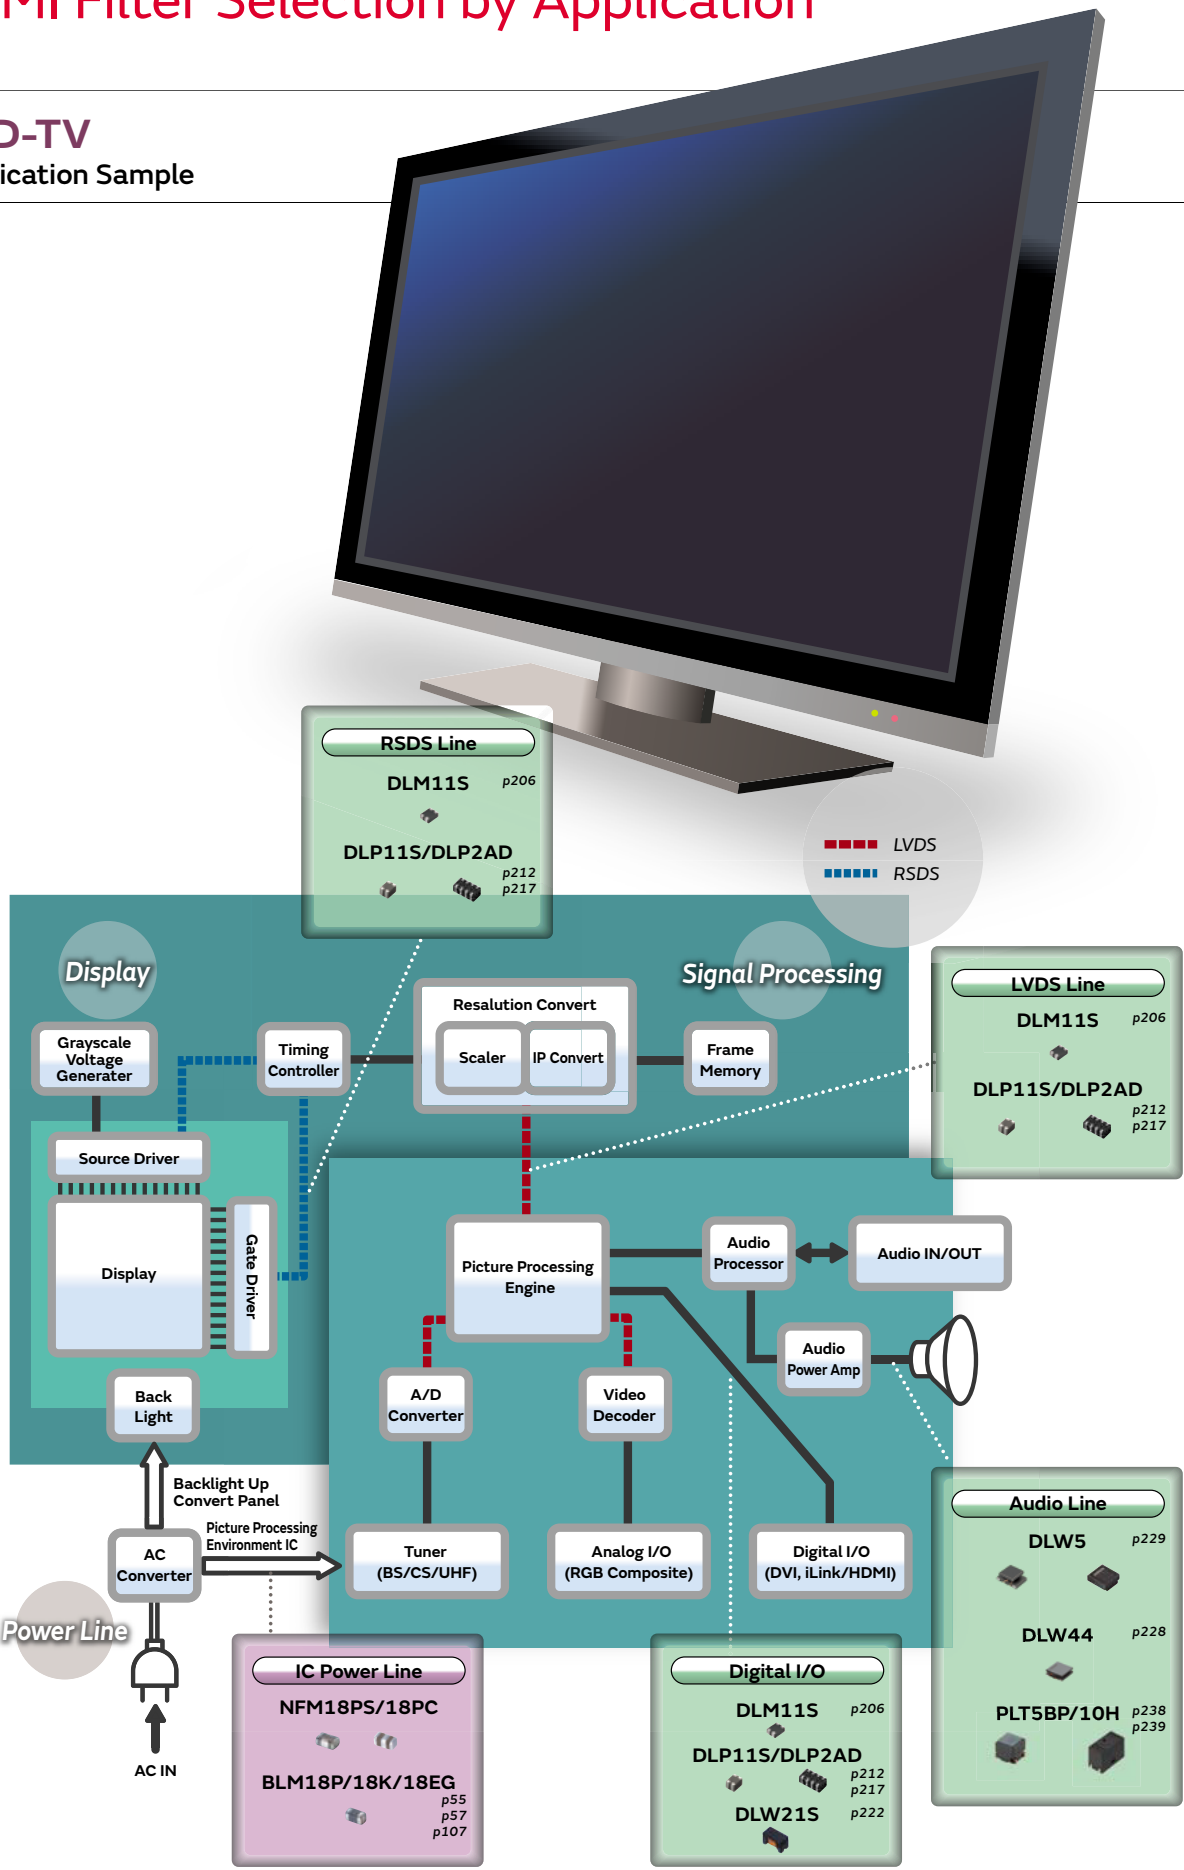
MI Filter Selection by Application

D-TV
ication Sample

RSDS Line
DLM11S p206
DLP11S/DLP2AD p212 p217

LVDS
RSDS

Display

Signal Processing

LVDS Line
DLM11S p206
DLP11S/DLP2AD p212 p217

Grayscale Voltage Generater

Timing Controller

Resalution Convert

Scaler

IP Convert

Frame Memory

Source Driver

Display

Gate Driver

Picture Processing Engine

Audio Processor

Audio IN/OUT

Audio Power Amp

Back Light

A/D Converter

Video Decoder

Backlight Up Convert Panel

Picture Processing Environment IC

AC Converter

Tuner (BS/CS/UHF)

Analog I/O (RGB Composite)

Digital I/O (DVI, iLink/HDMI)

Audio Line
DLW5 p229
DLW44 p228
PLT5BP/10H p238 p239

Power Line

IC Power Line
NFM18PS/18PC
BLM18P/18K/18EG p55 p57 p107

Digital I/O
DLM11S p206
DLP11S/DLP2AD p212 p217
DLW21S p222

AC IN